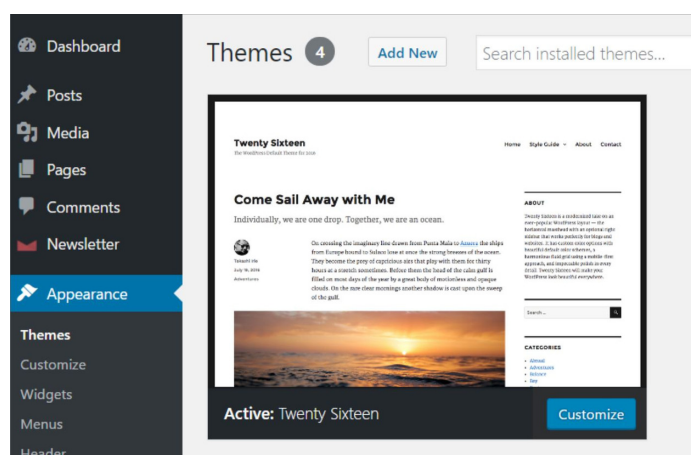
Dashboard

Posts

Media

Pages

Comments

Newsletter

Appearance

Themes

Customize

Widgets

Menus

Header

Themes 4

Add New

Search installed themes...

Twenty Sixteen

The WordPress Default Theme for 2016

Home Style Guide About Contact

Come Sail Away with Me

Individually, we are one drop. Together, we are an ocean.

Takashi Irie

July 19, 2016

Adventures

On crossing the imaginary line drawn from Punta Mala to Azuera the ships from Europe bound to Sulaco lose at once the strong breezes of the ocean. They become the prey of capricious airs that play with them for thirty hours at a stretch sometimes. Before them the head of the calm gulf is filled on most days of the year by a great body of motionless and opaque clouds. On the rare clear mornings another shadow is cast upon the sweep of the gulf.

ABOUT

Twenty Sixteen is a modernized take on an ever-popular WordPress layout — the horizontal masthead with an optional right sidebar that works perfectly for blogs and websites. It has custom color options with beautiful default color schemes, a harmonious fluid grid using a mobile-first approach, and impeccable polish in every detail. Twenty Sixteen will make your WordPress look beautiful everywhere.

Search ...

CATEGORIES

Almond

Adventures

Believe

Day

Active: Twenty Sixteen

Customize